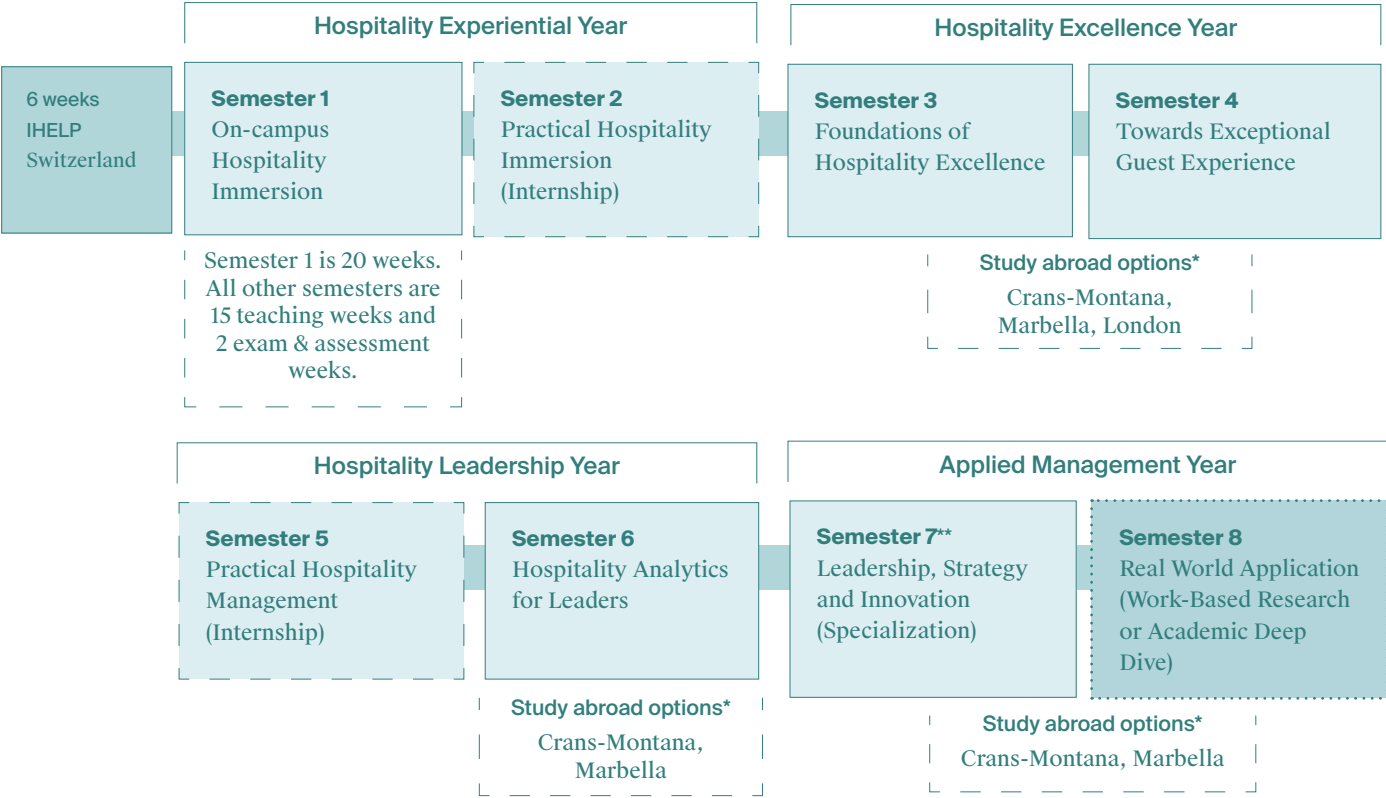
Hospitality Experiential Year

Hospitality Excellence Year

6 weeks
IHELP
Switzerland

Semester 1
On-campus Hospitality Immersion

Semester 2
Practical Hospitality Immersion (Internship)

Semester 3
Foundations of Hospitality Excellence

Semester 4
Towards Exceptional Guest Experience

Semester 1 is 20 weeks. All other semesters are 15 teaching weeks and 2 exam & assessment weeks.

Study abroad options*
Crans-Montana, Marbella, London

Hospitality Leadership Year

Applied Management Year

Semester 5
Practical Hospitality Management (Internship)

Semester 6
Hospitality Analytics for Leaders

Semester 7**
Leadership, Strategy and Innovation (Specialization)

Semester 8
Real World Application (Work-Based Research or Academic Deep Dive)

Study abroad options*
Crans-Montana, Marbella

Study abroad options*
Crans-Montana, Marbella